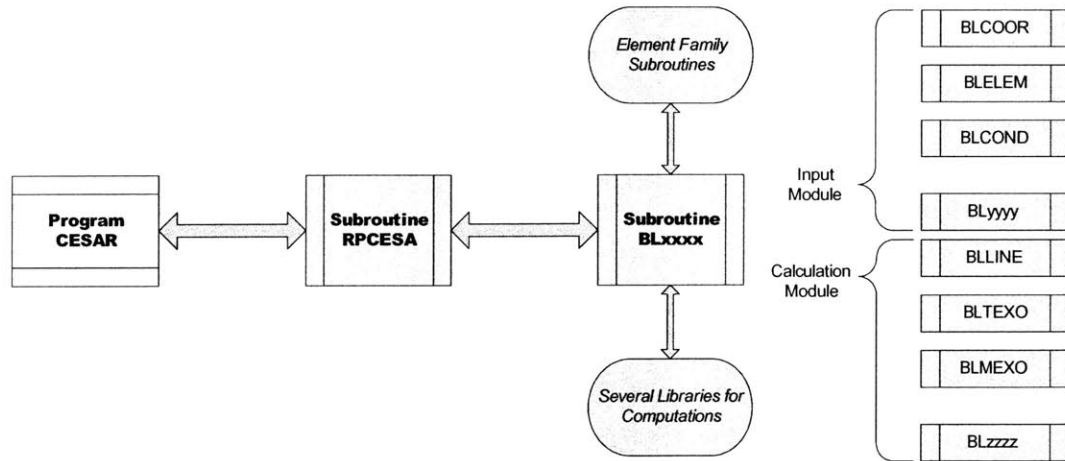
Element Family Subroutines

Program CESAR

Subroutine RPCESA

Subroutine BLxxxx

Several Libraries for Computations

Input Module

BLCOOR

BLELEM

BLCOND

BLyyyy

Calculation Module

BLLINE

BLTEXO

BLMEXO

BLzzzz